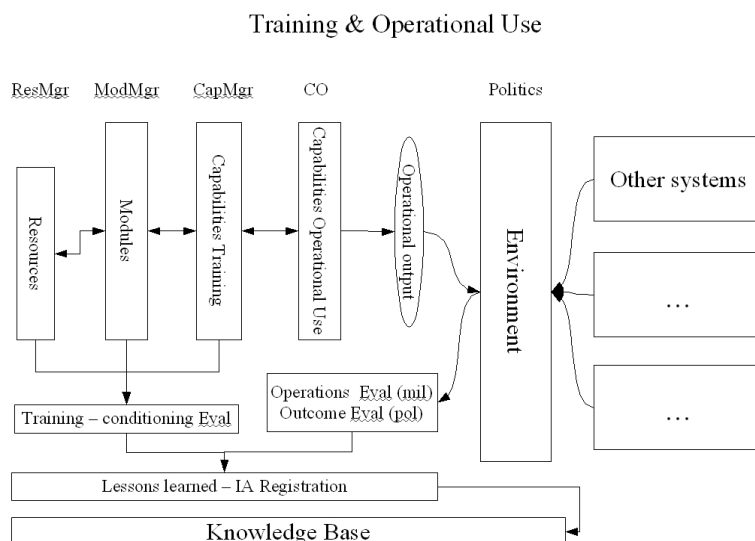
Training & Operational Use

ResMgr

ModMgr

CapMgr

CO

Politics

Resources

Modules

Capabilities Training

Capabilities Operational Use

Operational output

Enviroment

Other systems

…

…

Training – conditioning Eval

Operations Eval (mil)
Outcome Eval (pol)

Lessons learned – IA Registration

Knowledge Base